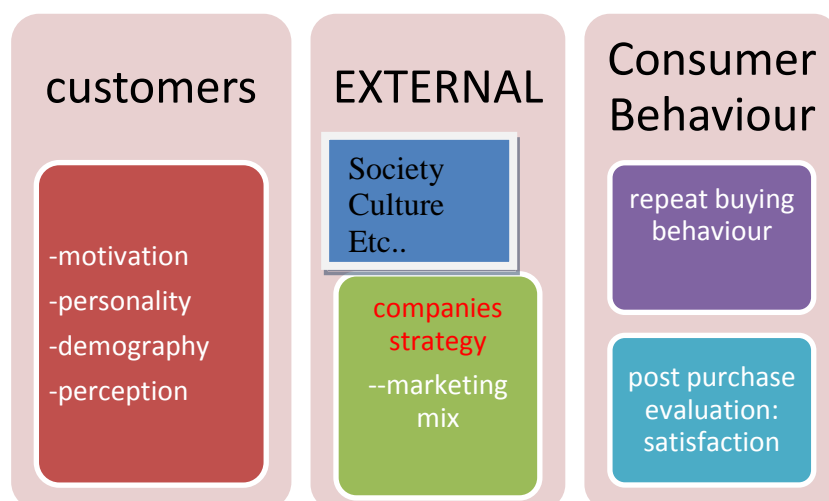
customers

-motivation
-personality
-demography
-perception

EXTERNAL

Society
Culture
Etc..

companies strategy
--marketing mix

Consumer Behaviour

repeat buying behaviour

post purchase evaluation: satisfaction